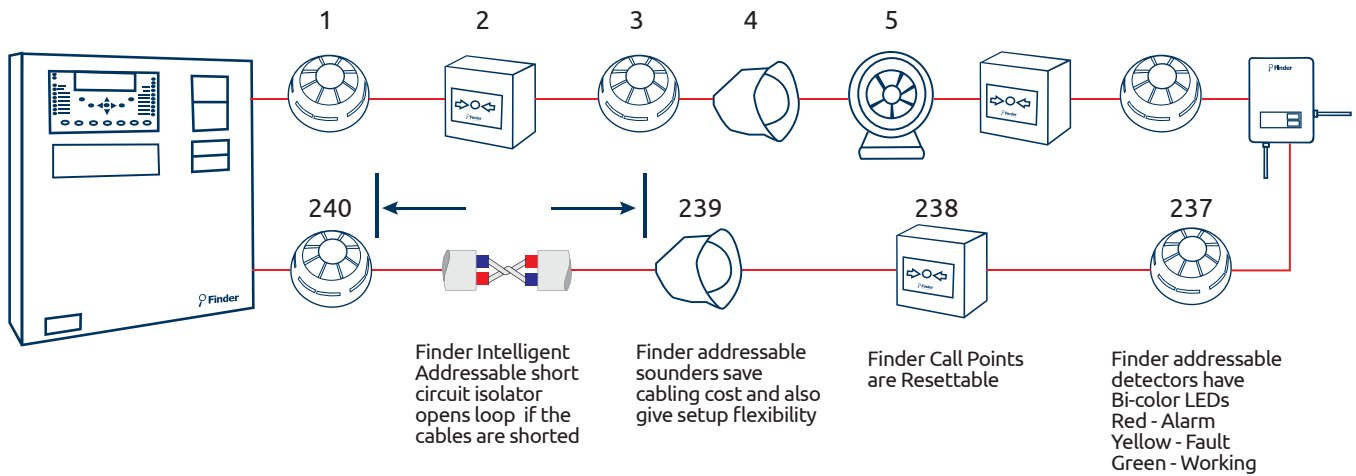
1

2

3

4

5

Finder

Finder

Finder

240

239

238

237

Finder

Finder

Finder Intelligent Addressable short circuit isolator opens loop if the cables are shorted

Finder addressable sounders save cabling cost and also give setup flexibility

Finder Call Points are Resettable

Finder addressable detectors have Bi-color LEDs
Red - Alarm
Yellow - Fault
Green - Working